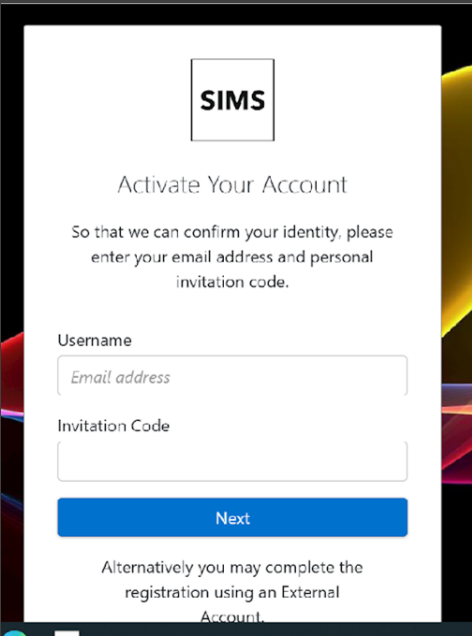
SIMS

Activate Your Account

So that we can confirm your identity, please enter your email address and personal invitation code.

Username

Email address

Invitation Code

Next

Alternatively you may complete the registration using an External Account.